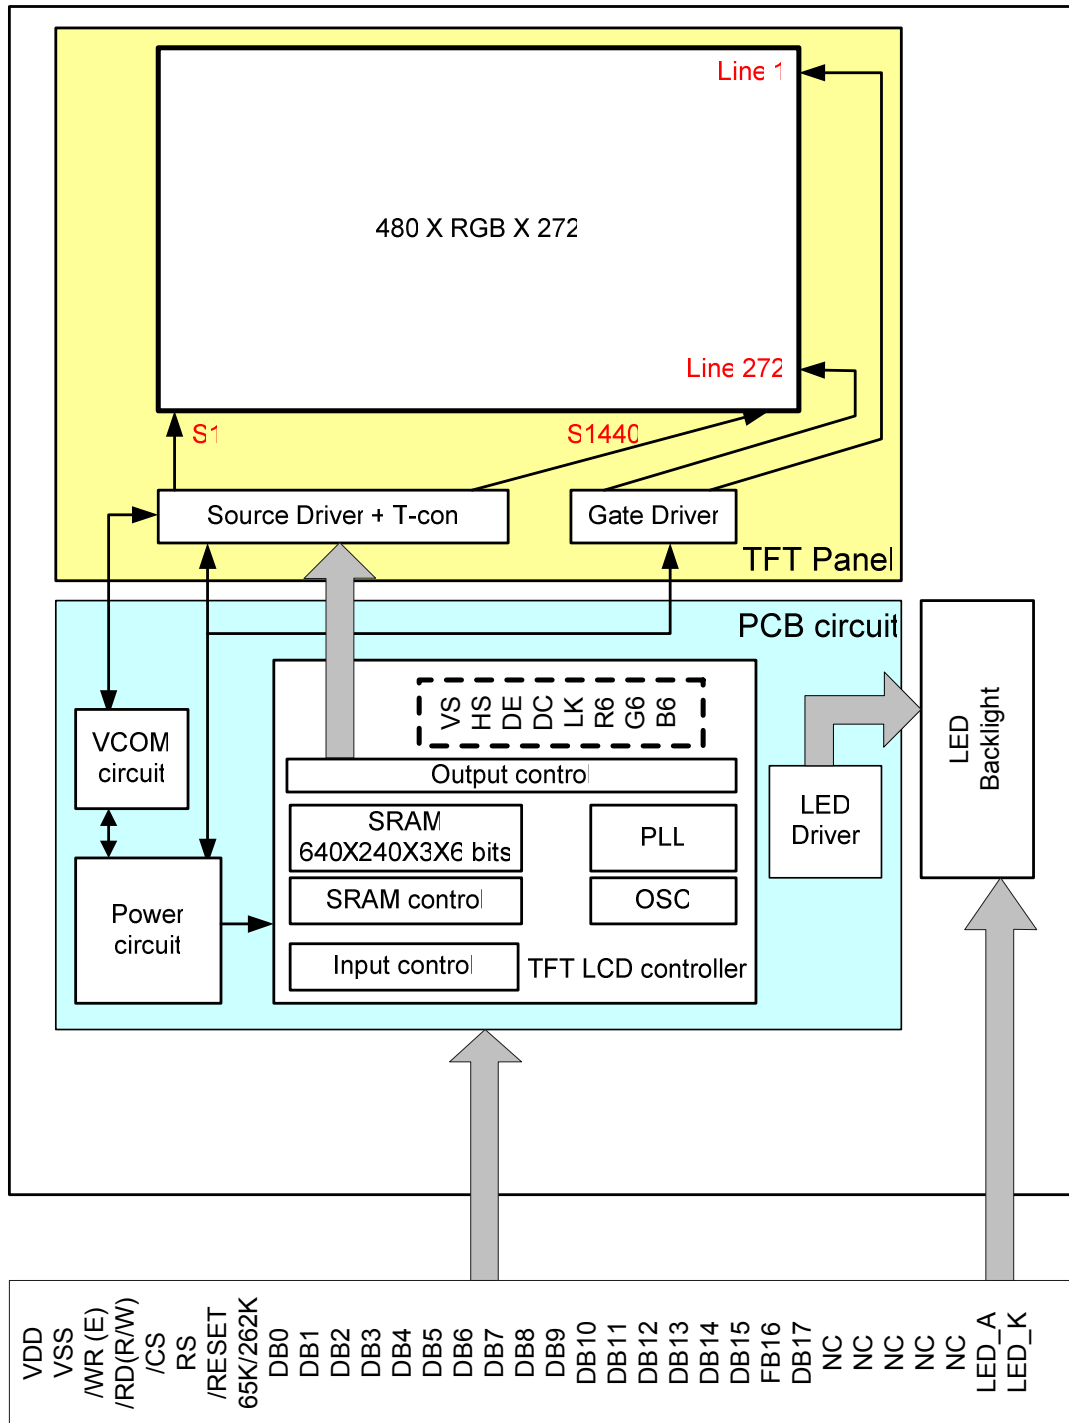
Line 1

480 X RGB X 272

Line 272

S1

S1440

Source Driver + T-con

Gate Driver

TFT Panel

PCB circuit

VS HS DE DC LK R6 G6 B6

Output control

SRAM 640X240X3X6 bits

PLL

SRAM control

OSC

Input control

TFT LCD controller

VCOM circuit

Power circuit

LED Driver

LED Backlight

VDD VSS /WR (E) /RD(R/W) /CS RS /RESET 65K/262K DB0 DB1 DB2 DB3 DB4 DB5 DB6 DB7 DB8 DB9 DB10 DB11 DB12 DB13 DB14 DB15 FB16 DB17 NC NC NC NC NC LED_A LED_K